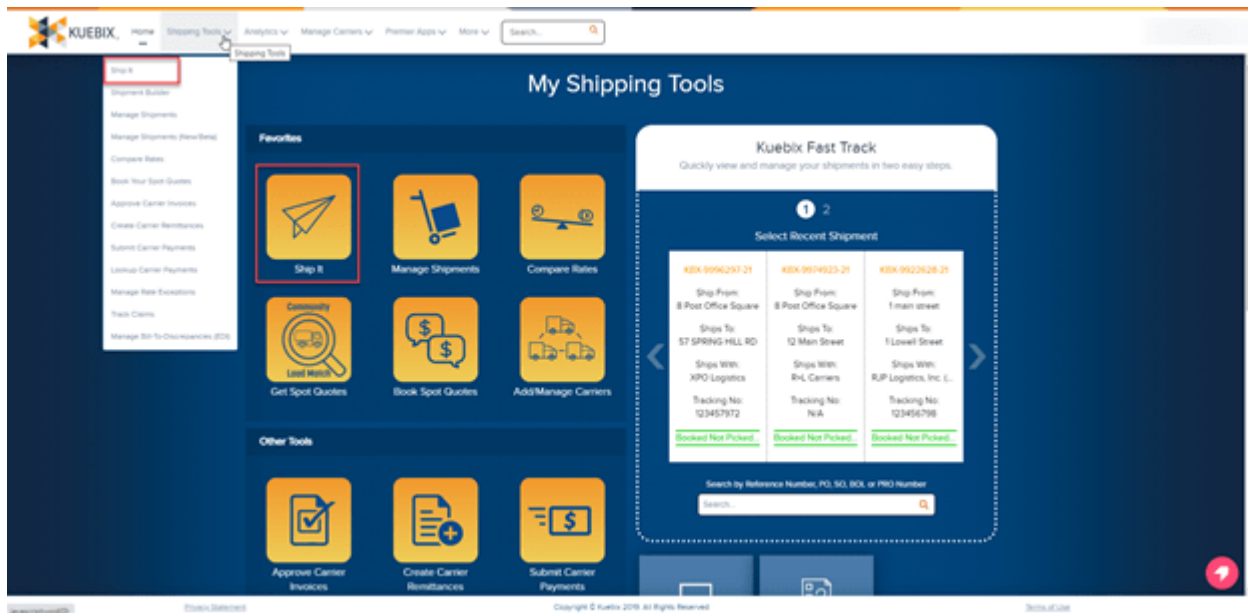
KUEBIX Home Shipping Tools Analytics Manage Carriers Premier Apps More Search...

Shipping Tools

Ship It
Shipment Builder
Manage Shipments
Manage Shipments (New/Beta)
Compare Rates
Book Your Spot Quotes
Approve Carrier Invoices
Create Carrier Remittances
Submit Carrier Payments
Lookup Carrier Payments
Manage Rate Exceptions
Track Claims
Manage Bill-To Discrepancies (EDI)

My Shipping Tools

Favorites

Ship It
Manage Shipments
Compare Rates
Community
Load Match
Get Spot Quotes
Book Spot Quotes
Add/Manage Carriers

Other Tools

Approve Carrier Invoices
Create Carrier Remittances
Submit Carrier Payments

Kuebix Fast Track
Quickly view and manage your shipments in two easy steps.

1 2
Select Recent Shipment

| KBX-9996297-21 | KBX-9974923-21 | KBX-9922628-21 |
|---|---|---|
| Ship From: 8 Post Office Square | Ship From: 8 Post Office Square | Ship From: 1 main street |
| Ships To: 57 SPRING HILL RD | Ships To: 12 Main Street | Ships To: 1 Lowell Street |
| Ships With: XPO Logistics | Ships With: R+L Carriers | Ships With: RJP Logistics, Inc. (... |
| Tracking No: 123457972 | Tracking No: N/A | Tracking No: 123456798 |
| Booked Not Picked... | Booked Not Picked... | Booked Not Picked... |

Search by Reference Number, PO, SO, BOL or PRO Number
Search...

Privacy Statement
Copyright © Kuebix 2019. All Rights Reserved
Terms of Use